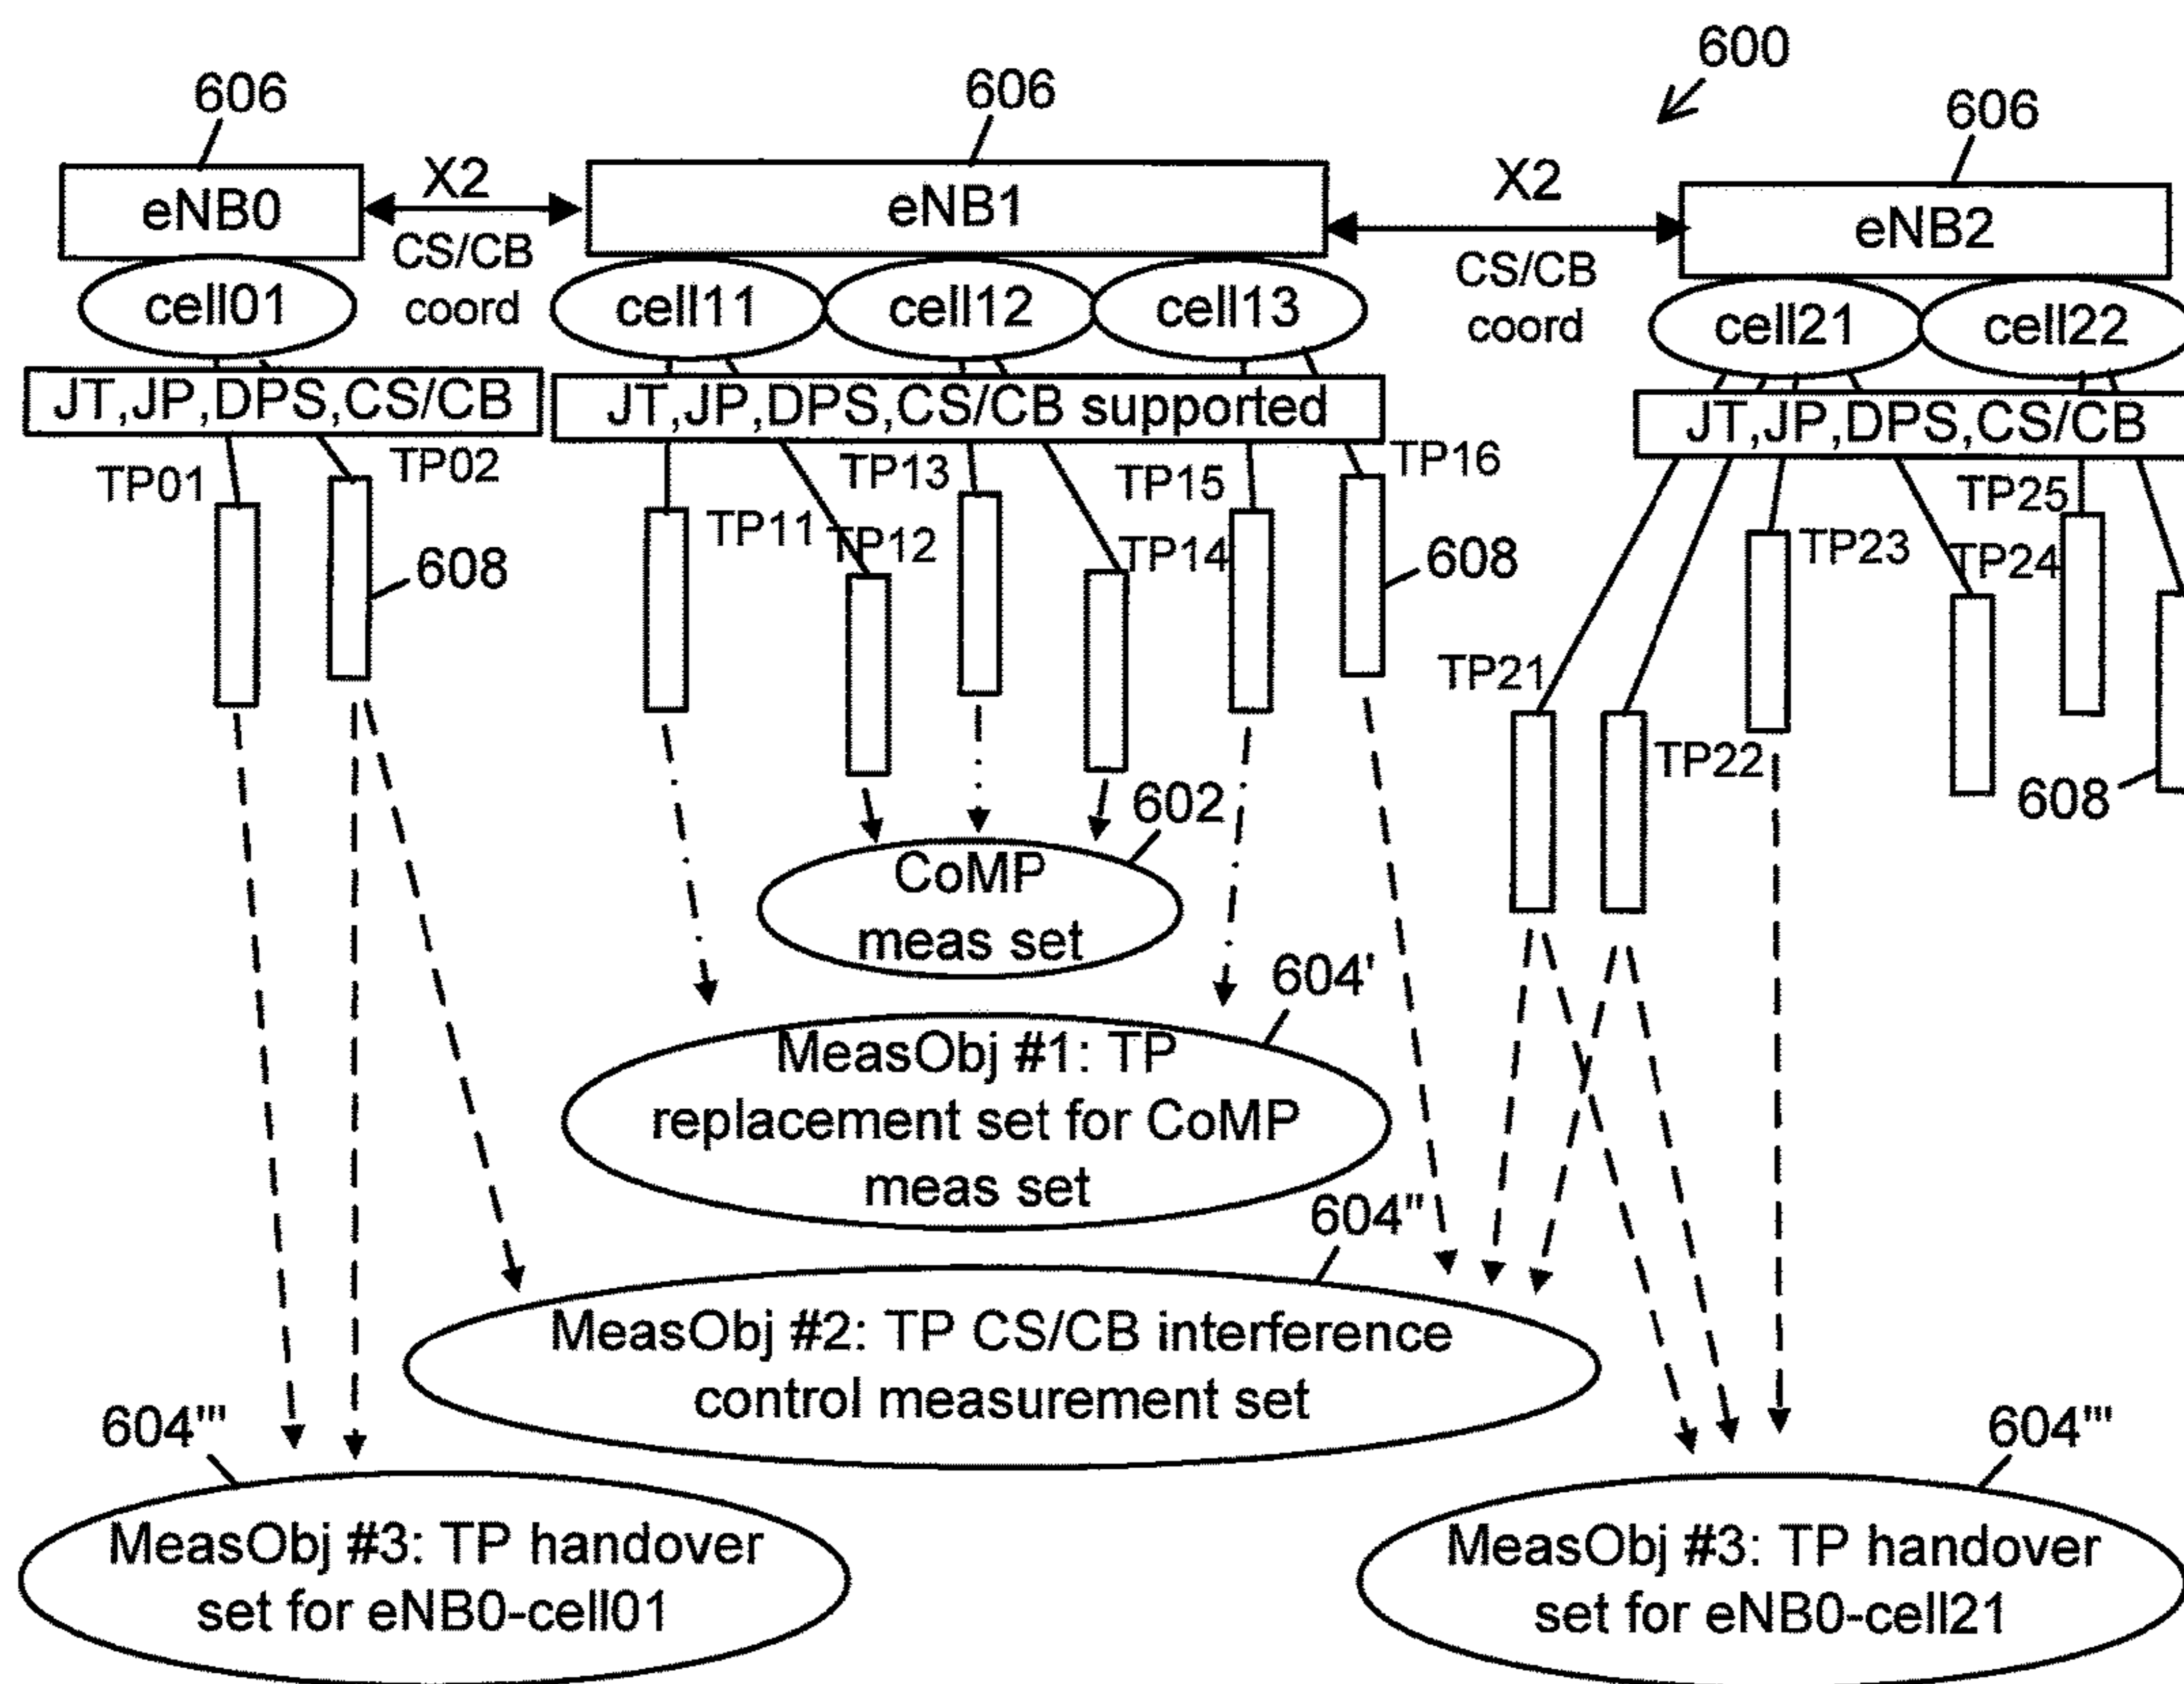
600

606
eNB0
X2
CS/CB
coord
606
eNB1
X2
CS/CB
coord
606
eNB2

cell01
cell11
cell12
cell13
cell21
cell22

JT,JP,DPS,CS/CB
JT,JP,DPS,CS/CB supported
JT,JP,DPS,CS/CB

TP01
TP02
608
TP11
TP12
TP13
TP14
TP15
TP16
608
TP21
TP22
TP23
TP24
TP25
608

602
CoMP meas set

604'
MeasObj #1: TP replacement set for CoMP meas set

604''
MeasObj #2: TP CS/CB interference control measurement set

604'''
MeasObj #3: TP handover set for eNB0-cell01

604'''
MeasObj #3: TP handover set for eNB0-cell21